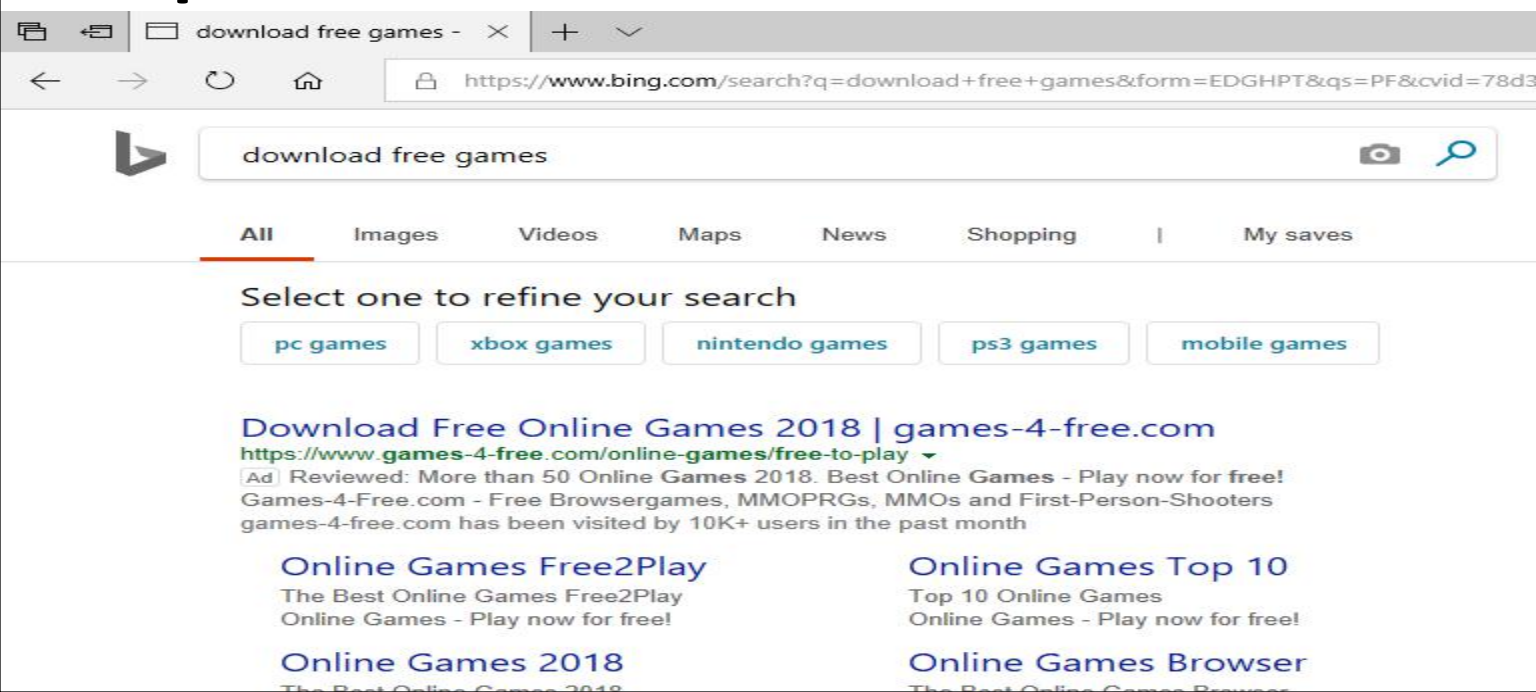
download free games - × + ∨

https://www.bing.com/search?q=download+free+games&form=EDGHPT&qs=PF&cvid=78d3

download free games

All Images Videos Maps News Shopping | My saves

Select one to refine your search

pc games | xbox games | nintendo games | ps3 games | mobile games

Download Free Online Games 2018 | games-4-free.com
https://www.games-4-free.com/online-games/free-to-play
Ad Reviewed: More than 50 Online Games 2018. Best Online Games - Play now for free!
Games-4-Free.com - Free Browsergames, MMOPRGs, MMOs and First-Person-Shooters
games-4-free.com has been visited by 10K+ users in the past month

Online Games Free2Play
The Best Online Games Free2Play
Online Games - Play now for free!

Online Games Top 10
Top 10 Online Games
Online Games - Play now for free!

Online Games 2018
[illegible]

Online Games Browser
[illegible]